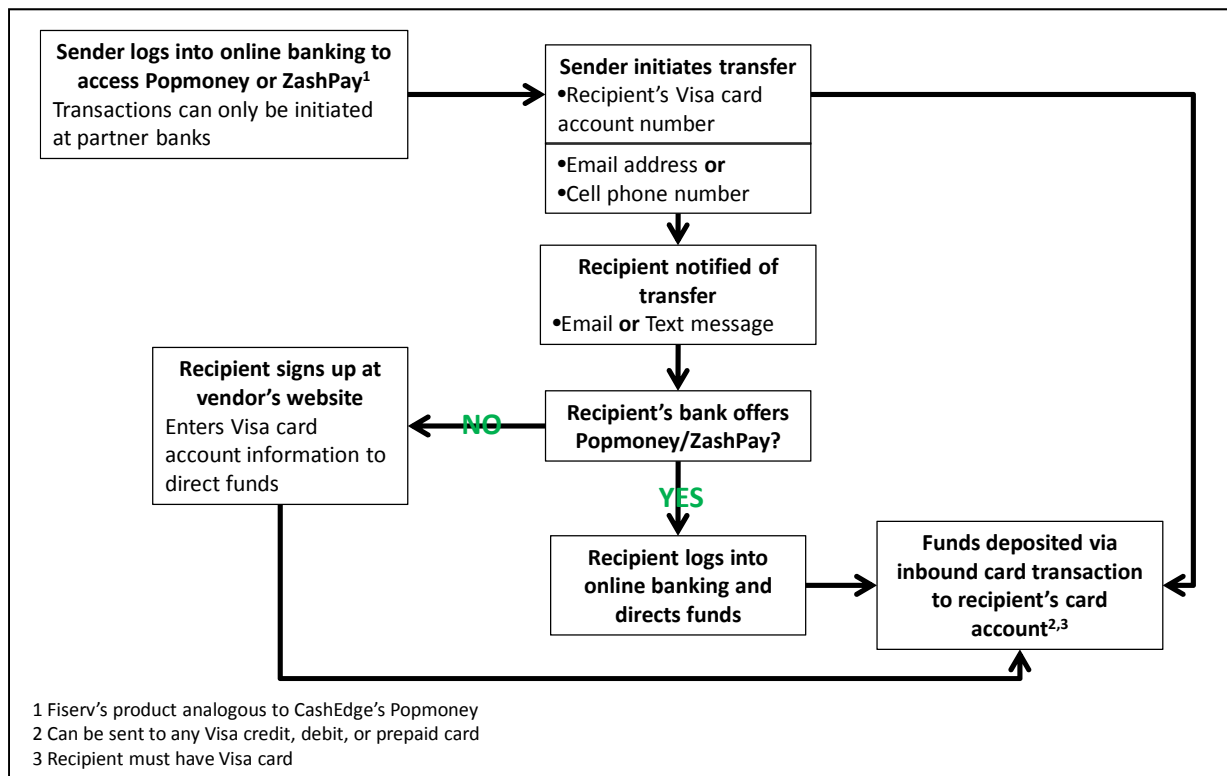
**Sender logs into online banking to access Popmoney or ZashPay$^1$**
Transactions can only be initiated at partner banks

**Sender initiates transfer**
•Recipient's Visa card account number

•Email address **or**
•Cell phone number

**Recipient notified of transfer**
•Email **or** Text message

**Recipient's bank offers Popmoney/ZashPay?**

NO

**Recipient signs up at vendor's website**
Enters Visa card account information to direct funds

YES

**Recipient logs into online banking and directs funds**

**Funds deposited via inbound card transaction to recipient's card account$^{2,3}$**

1 Fiserv's product analogous to CashEdge's Popmoney
2 Can be sent to any Visa credit, debit, or prepaid card
3 Recipient must have Visa card